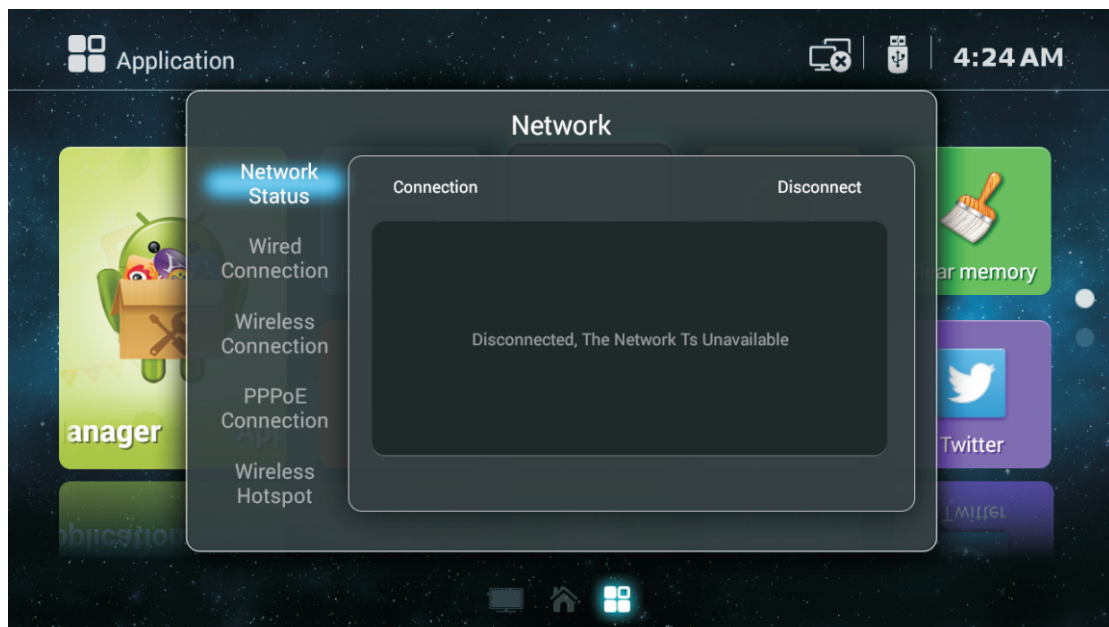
Application

4:24 AM

Network

Network Status

Wired Connection

Wireless Connection

PPPoE Connection

Wireless Hotspot

Connection

Disconnect

Disconnected, The Network Ts Unavailable

anager

ar memory

Twitter